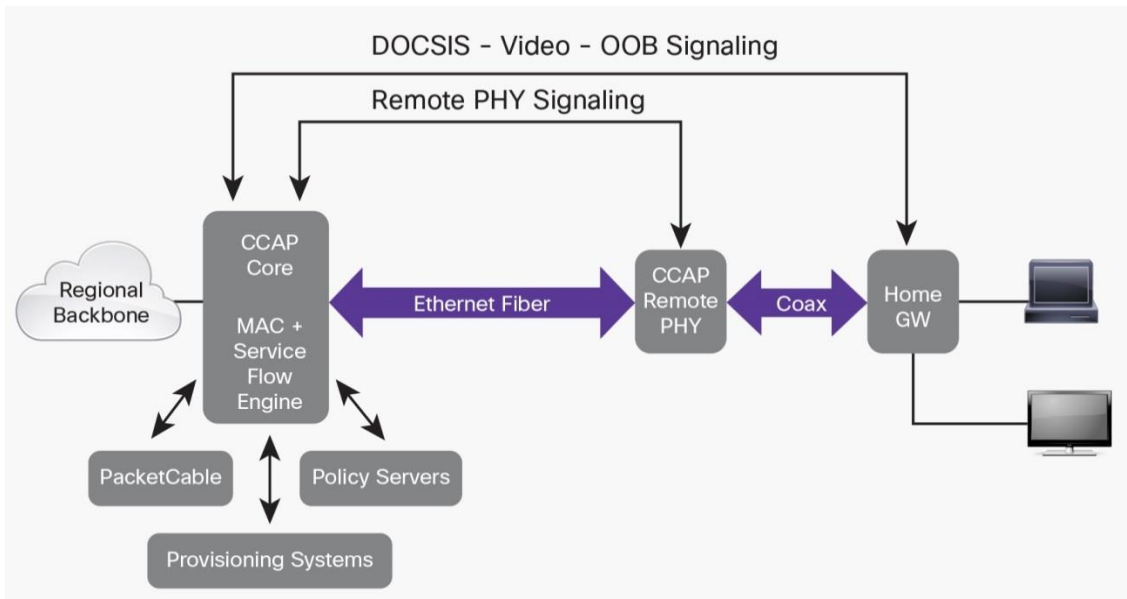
DOCSIS - Video - OOB Signaling

Remote PHY Signaling

Regional Backbone

CCAP Core

MAC + Service Flow Engine

Ethernet Fiber

CCAP Remote PHY

Coax

Home GW

PacketCable

Policy Servers

Provisioning Systems